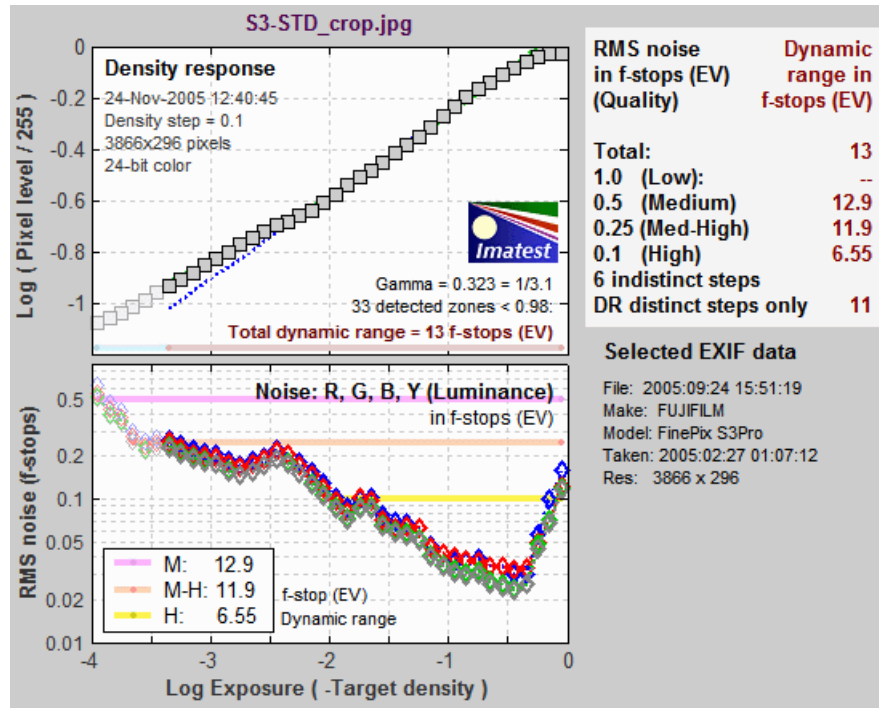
S3-STD_crop.jpg

Density response
24-Nov-2005 12:40:45
Density step = 0.1
3866x296 pixels
24-bit color

Imatest

Gamma = 0.323 = 1/3.1
33 detected zones < 0.98:
Total dynamic range = 13 f-stops (EV)

Log ( Pixel level / 255 )

0
-0.2
-0.4
-0.6
-0.8
-1

Noise: R, G, B, Y (Luminance)
in f-stops (EV)

RMS noise (f-stops)

0.5
0.2
0.1
0.05
0.02
0.01

| | | |
|---|---|---|
| M: | 12.9 | |
| M-H: | 11.9 | f-stop (EV) |
| H: | 6.55 | Dynamic range |

-4 -3 -2 -1 0

Log Exposure ( -Target density )

| RMS noise in f-stops (EV) (Quality) | Dynamic range in f-stops (EV) |
|---|---|
| Total: | 13 |
| 1.0 (Low): | -- |
| 0.5 (Medium) | 12.9 |
| 0.25 (Med-High) | 11.9 |
| 0.1 (High) | 6.55 |
| 6 indistinct steps | |
| DR distinct steps only | 11 |

Selected EXIF data

File: 2005:09:24 15:51:19
Make: FUJIFILM
Model: FinePix S3Pro
Taken: 2005:02:27 01:07:12
Res: 3866 x 296